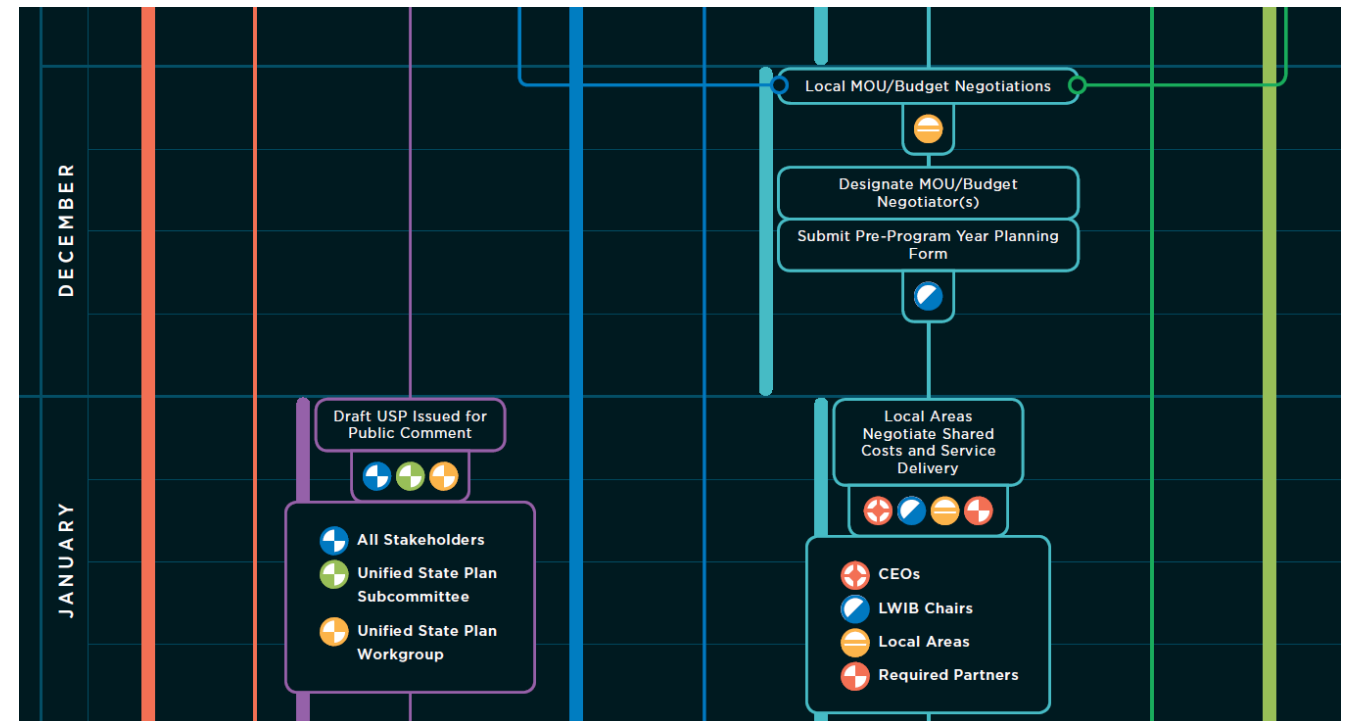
DECEMBER

Local MOU/Budget Negotiations

Designate MOU/Budget Negotiator(s)

Submit Pre-Program Year Planning Form

JANUARY

Draft USP Issued for Public Comment

All Stakeholders
Unified State Plan Subcommittee
Unified State Plan Workgroup

Local Areas Negotiate Shared Costs and Service Delivery

CEOs
LWIB Chairs
Local Areas
Required Partners